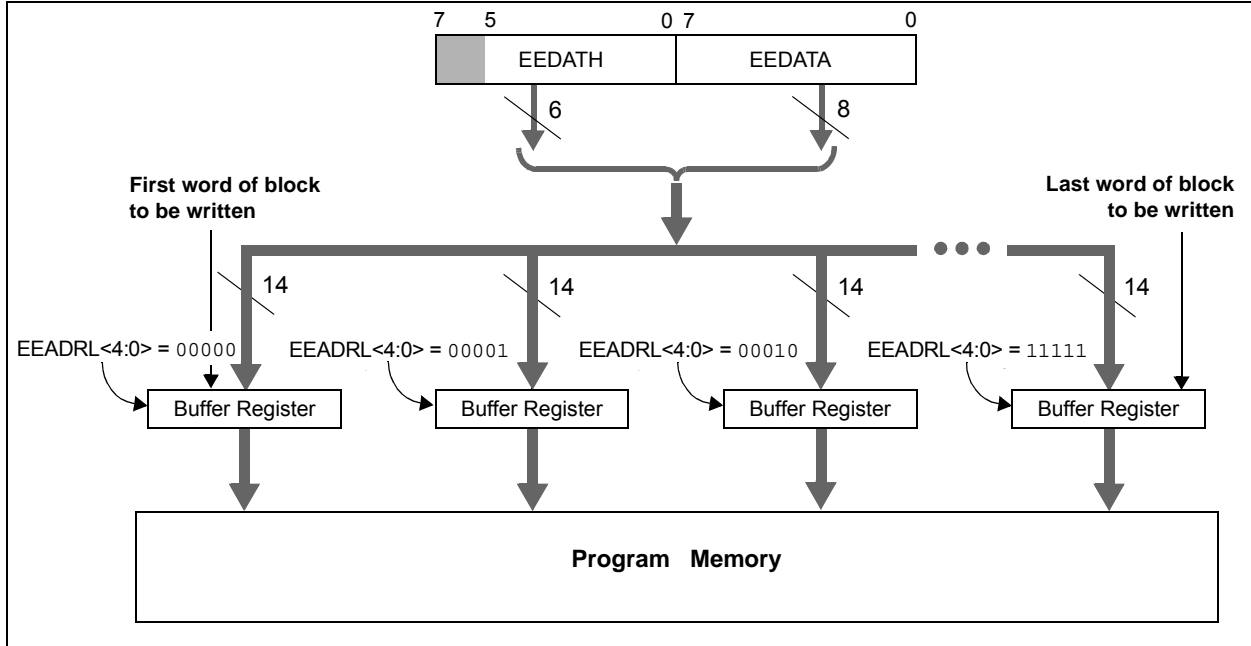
7 5 0 7 0

EEDATH EEDATA

6 8

First word of block to be written

Last word of block to be written

14 14 14 14

EEADRL<4:0> = 00000

EEADRL<4:0> = 00001

EEADRL<4:0> = 00010

EEADRL<4:0> = 11111

Buffer Register

Buffer Register

Buffer Register

Buffer Register

Program Memory